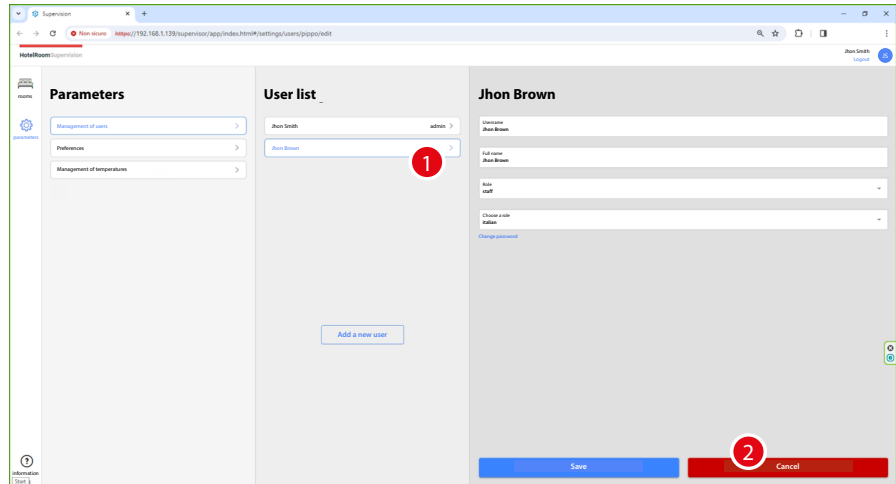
Supervision

Non sicuro https://192.168.1.139/supervisor/app/index.html#/settings/users/pippo/edit

HotelRoom Supervision

Jhon Smith
Logout

JS

rooms

parameters

Parameters

Management of users

Preferences

Management of temperatures

User list

Jhon Smith admin

Jhon Brown

1

Add a new user

Jhon Brown

Username
Jhon Brown

Full name
Jhon Brown

Role
staff

Choose a role
italian

Change password

information

Start

Save

2

Cancel